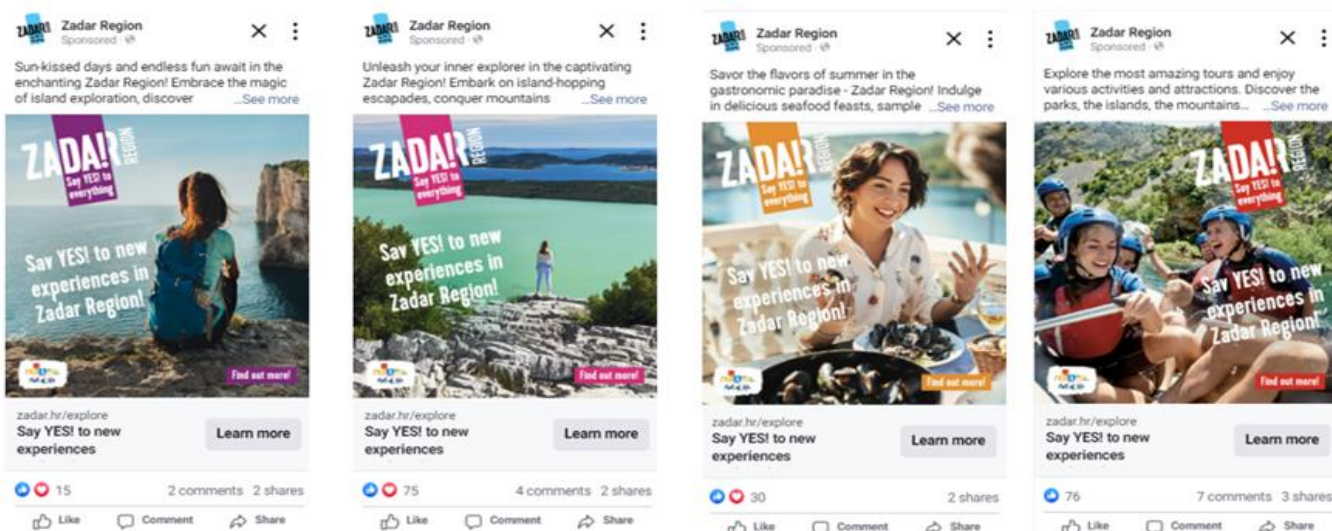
Zadar Region
Sponsored

Sun-kissed days and endless fun await in the enchanting Zadar Region! Embrace the magic of island exploration, discover ...See more

ZADA!R REGION
Say YES! to everything

Say YES! to new experiences in Zadar Region!

Find out more!

zadar.hr/explore
Say YES! to new experiences
Learn more

15 2 comments 2 shares
Like Comment Share

Zadar Region
Sponsored

Unleash your inner explorer in the captivating Zadar Region! Embark on island-hopping escapades, conquer mountains ...See more

ZADA!R REGION
Say YES! to everything

Say YES! to new experiences in Zadar Region!

Find out more!

zadar.hr/explore
Say YES! to new experiences
Learn more

75 4 comments 2 shares
Like Comment Share

Zadar Region
Sponsored

Savor the flavors of summer in the gastronomic paradise - Zadar Region! Indulge in delicious seafood feasts, sample ...See more

ZADA!R REGION
Say YES! to everything

Say YES! to new experiences in Zadar Region!

Find out more!

zadar.hr/explore
Say YES! to new experiences
Learn more

30 2 shares
Like Comment Share

Zadar Region
Sponsored

Explore the most amazing tours and enjoy various activities and attractions. Discover the parks, the islands, the mountains... See more

ZADA!R REGION
Say YES! to everything

Say YES! to new experiences in Zadar Region!

Find out more!

zadar.hr/explore
Say YES! to new experiences
Learn more

76 7 comments 3 shares
Like Comment Share